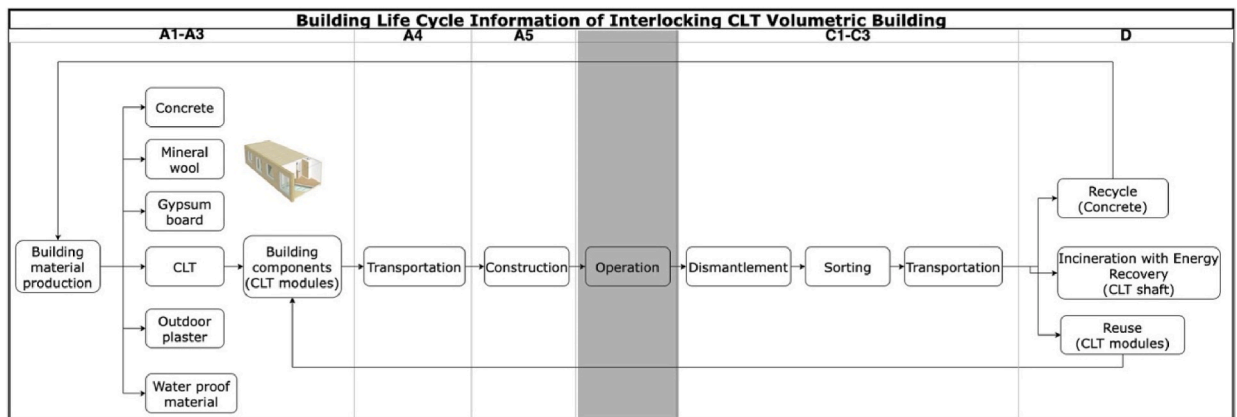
Building Life Cycle Information of Interlocking CLT Volumetric Building

A1-A3

A4

A5

C1-C3

D

Concrete

Mineral wool

Gypsum board

Building material production

CLT

Building components (CLT modules)

Transportation

Construction

Operation

Dismantlement

Sorting

Transportation

Outdoor plaster

Water proof material

Recycle (Concrete)

Incineration with Energy Recovery (CLT shaft)

Reuse (CLT modules)